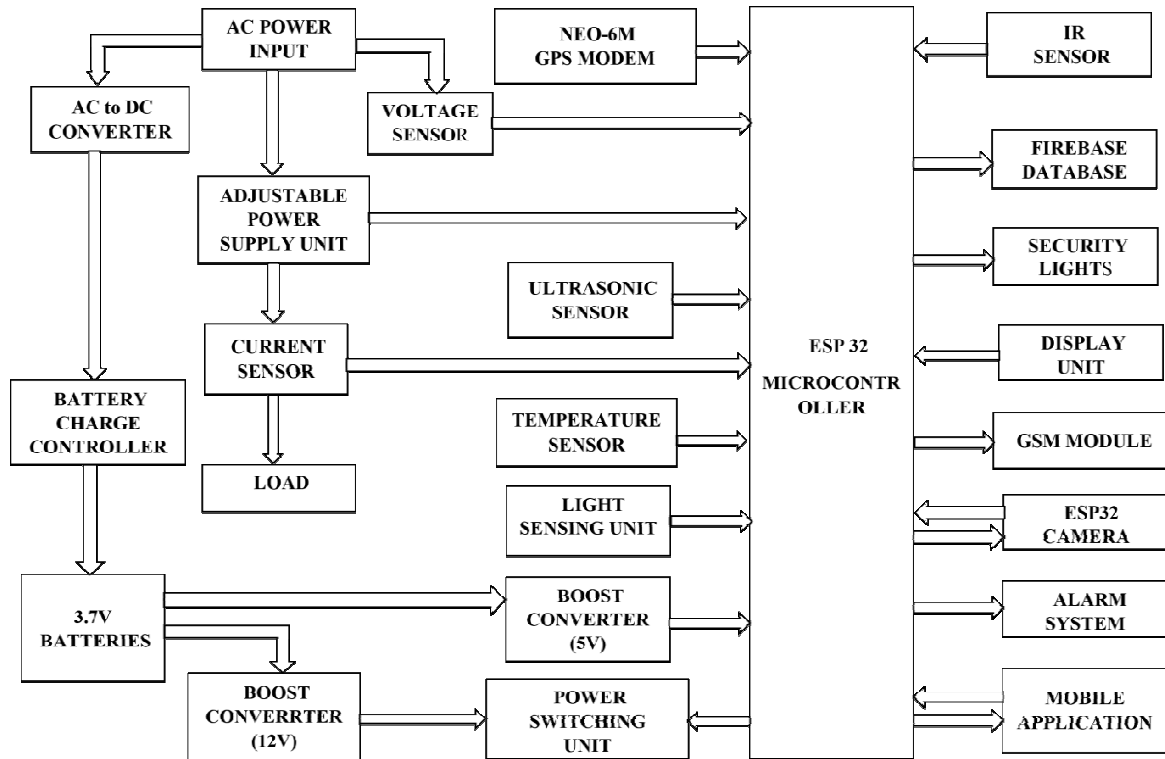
AC POWER INPUT

AC to DC CONVERTER

VOLTAGE SENSOR

NEO-6M GPS MODEM

IR SENSOR

ADJUSTABLE POWER SUPPLY UNIT

FIREBASE DATABASE

SECURITY LIGHTS

ULTRASONIC SENSOR

CURRENT SENSOR

ESP 32 MICROCONTROLLER

DISPLAY UNIT

BATTERY CHARGE CONTROLLER

TEMPERATURE SENSOR

GSM MODULE

LOAD

LIGHT SENSING UNIT

ESP32 CAMERA

3.7V BATTERIES

BOOST CONVERTER (5V)

ALARM SYSTEM

BOOST CONVERRTER (12V)

POWER SWITCHING UNIT

MOBILE APPLICATION